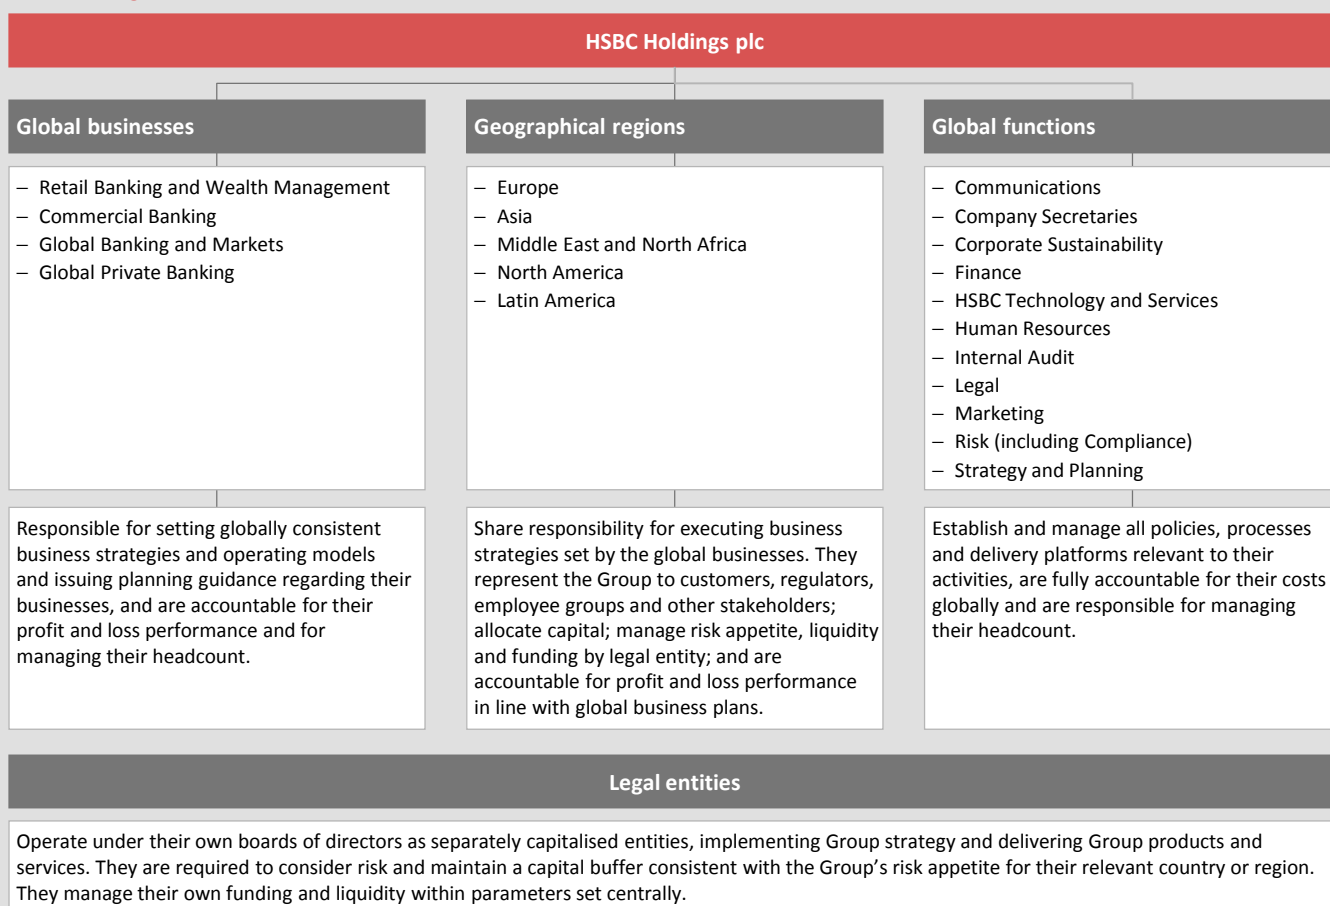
HSBC Holdings plc

Global businesses

– Retail Banking and Wealth Management
– Commercial Banking
– Global Banking and Markets
– Global Private Banking

Responsible for setting globally consistent business strategies and operating models and issuing planning guidance regarding their businesses, and are accountable for their profit and loss performance and for managing their headcount.

Geographical regions

– Europe
– Asia
– Middle East and North Africa
– North America
– Latin America

Share responsibility for executing business strategies set by the global businesses. They represent the Group to customers, regulators, employee groups and other stakeholders; allocate capital; manage risk appetite, liquidity and funding by legal entity; and are accountable for profit and loss performance in line with global business plans.

Global functions

– Communications
– Company Secretaries
– Corporate Sustainability
– Finance
– HSBC Technology and Services
– Human Resources
– Internal Audit
– Legal
– Marketing
– Risk (including Compliance)
– Strategy and Planning

Establish and manage all policies, processes and delivery platforms relevant to their activities, are fully accountable for their costs globally and are responsible for managing their headcount.

Legal entities

Operate under their own boards of directors as separately capitalised entities, implementing Group strategy and delivering Group products and services. They are required to consider risk and maintain a capital buffer consistent with the Group's risk appetite for their relevant country or region. They manage their own funding and liquidity within parameters set centrally.